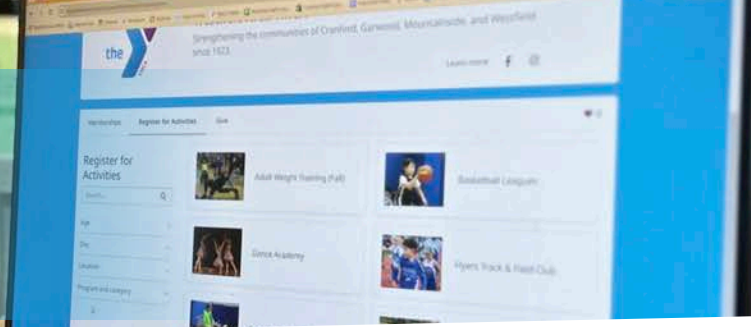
the

Strengthening the communities of Cranford, Garwood, Mountainside, and Westfield since 1923

Learn more

Memberships Register for Activities Give

Register for Activities

Search

Age

Day

Location

Program and category

Adult Weight Training (Fall)

Basketball Leagues

Dance Academy

Flyers Track & Field Club